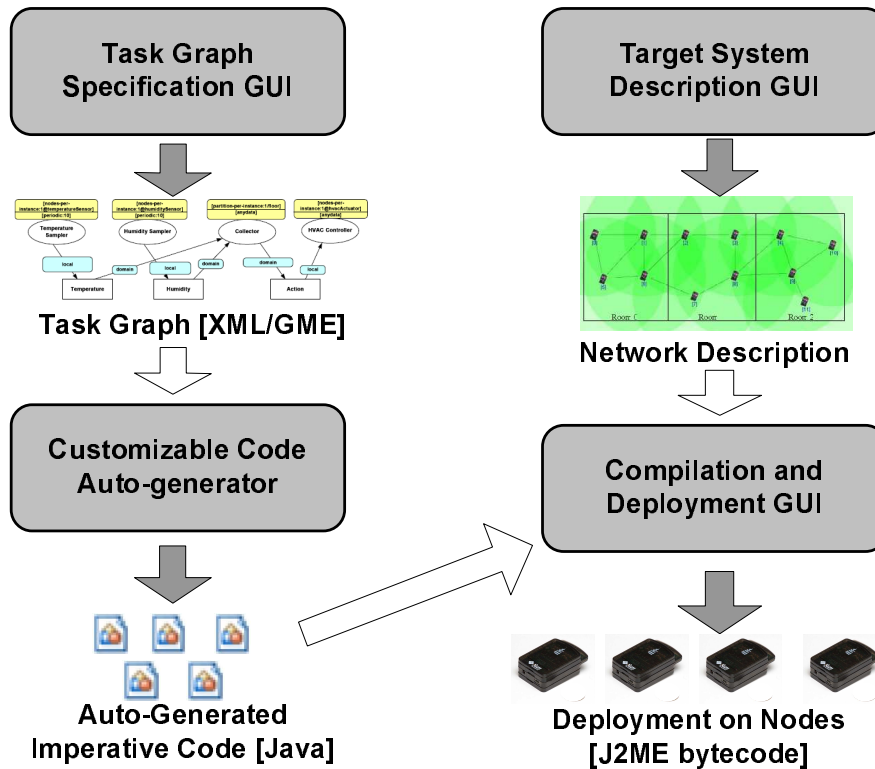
Task Graph Specification GUI

[nodes-per-instance:1@temperatureSensor] [periodic:10]

[nodes-per-instance:1@humiditySensor] [periodic:10]

[partition-per-instance:1/floor] [anydata]

[nodes-per-instance:1@hvacActuator] [anydata]

Temperature Sampler

Humidity Sampler

Collector

HVAC Controller

local

domain

local

domain

domain

local

Temperature

Humidity

Action

Task Graph [XML/GME]

Customizable Code Auto-generator

Auto-Generated Imperative Code [Java]

Target System Description GUI

Root 0

Root 1

Root 2

Network Description

Compilation and Deployment GUI

Deployment on Nodes [J2ME bytecode]